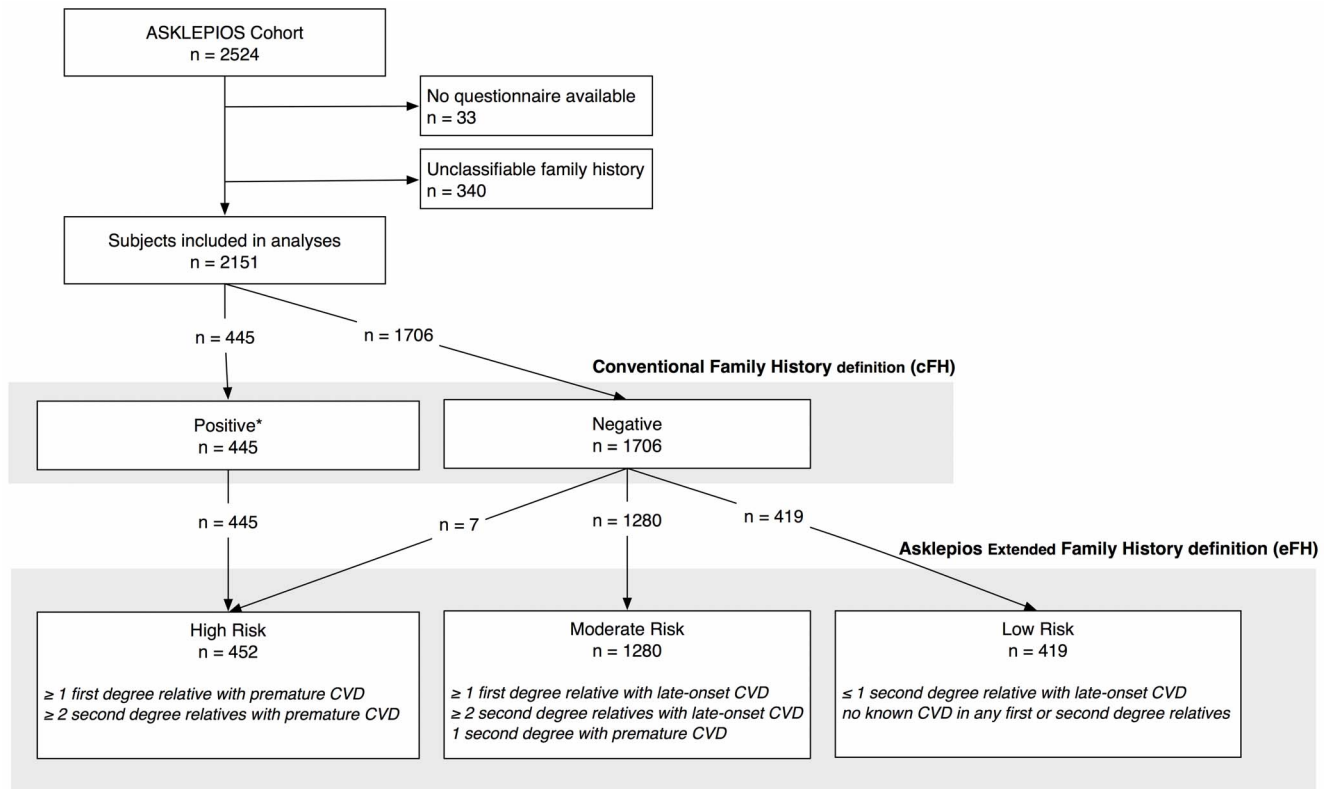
ASKLEPIOS Cohort
n = 2524

No questionnaire available
n = 33

Unclassifiable family history
n = 340

Subjects included in analyses
n = 2151

n = 445

n = 1706

Conventional Family History definition (cFH)

Positive*
n = 445

Negative
n = 1706

n = 445

n = 7

n = 1280

n = 419

Asklepios Extended Family History definition (eFH)

High Risk
n = 452

≥ 1 first degree relative with premature CVD
≥ 2 second degree relatives with premature CVD

Moderate Risk
n = 1280

≥ 1 first degree relative with late-onset CVD
≥ 2 second degree relatives with late-onset CVD
1 second degree with premature CVD

Low Risk
n = 419

≤ 1 second degree relative with late-onset CVD
no known CVD in any first or second degree relatives